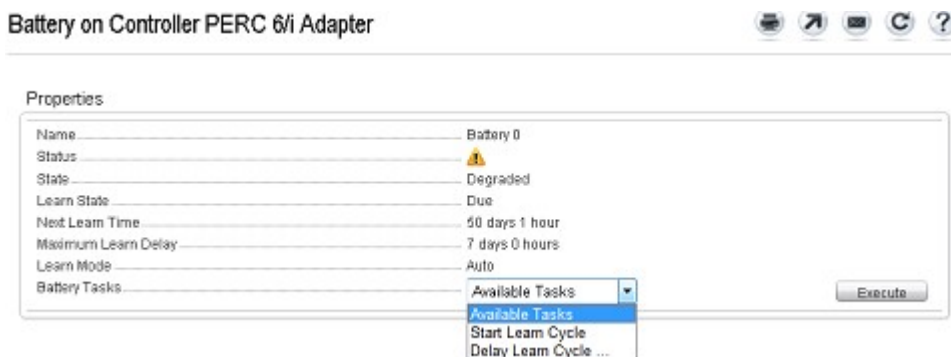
Battery on Controller PERC 6/i Adapter

Properties

| | |
|---|---|
| Name | Battery 0 |
| Status | |
| State | Degraded |
| Learn State | Due |
| Next Learn Time | 50 days 1 hour |
| Maximum Learn Delay | 7 days 0 hours |
| Learn Mode | Auto |
| Battery Tasks | Available Tasks |

Execute

Available Tasks
Start Learn Cycle
Delay Learn Cycle ...